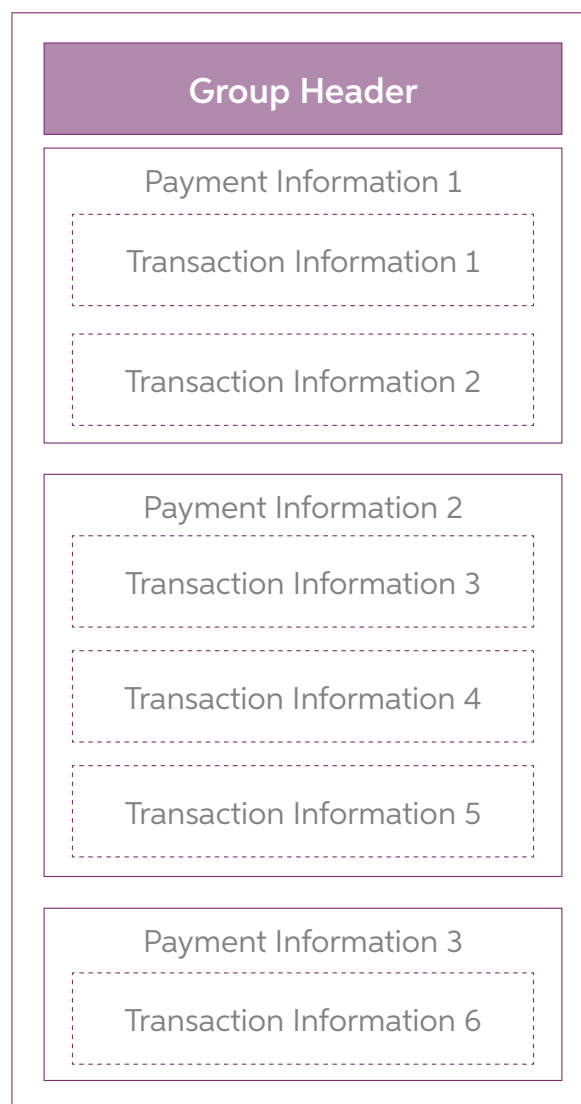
Group Header

Payment Information 1

Transaction Information 1

Transaction Information 2

Payment Information 2

Transaction Information 3

Transaction Information 4

Transaction Information 5

Payment Information 3

Transaction Information 6